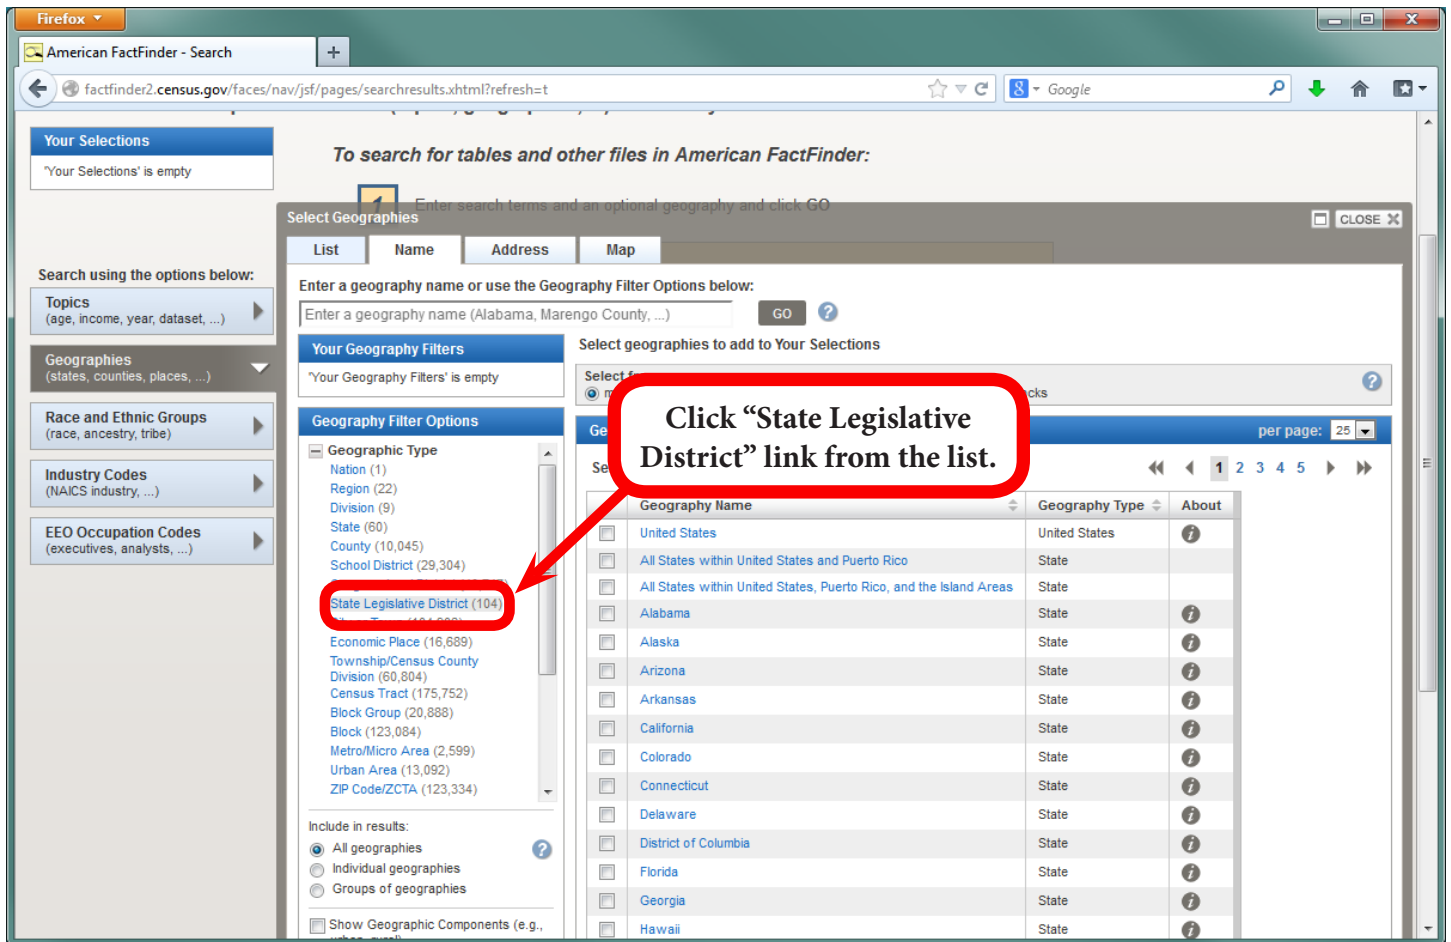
Firefox

American FactFinder - Search

factfinder2.census.gov/faces/nav/jsf/pages/searchresults.xhtml?refresh=t

Google

Your Selections
'Your Selections' is empty

To search for tables and other files in American FactFinder:

1 Enter search terms and an optional geography and click GO

Search using the options below:

Topics
(age, income, year, dataset, ...)

Geographies
(states, counties, places, ...)

Race and Ethnic Groups
(race, ancestry, tribe)

Industry Codes
(NAICS industry, ...)

EEO Occupation Codes
(executives, analysts, ...)

Select Geographies

CLOSE

List | Name | Address | Map

Enter a geography name or use the Geography Filter Options below:

Enter a geography name (Alabama, Marengo County, ...)

GO

Your Geography Filters
'Your Geography Filters' is empty

Select geographies to add to Your Selections

Select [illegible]

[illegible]cks

Geography Filter Options

Geographic Type
Nation (1)
Region (22)
Division (9)
State (60)
County (10,045)
School District (29,304)
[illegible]
State Legislative District (104)
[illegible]
Economic Place (16,689)
Township/Census County Division (60,804)
Census Tract (175,752)
Block Group (20,888)
Block (123,084)
Metro/Micro Area (2,599)
Urban Area (13,092)
ZIP Code/ZCTA (123,334)

Include in results:
All geographies
Individual geographies
Groups of geographies

Show Geographic Components (e.g., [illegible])

Click “State Legislative District” link from the list.

Ge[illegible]

per page: 25

Se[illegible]

1 2 3 4 5

| Geography Name | Geography Type | About |
|---|---|---|
| United States | United States | |
| All States within United States and Puerto Rico | State | |
| All States within United States, Puerto Rico, and the Island Areas | State | |
| Alabama | State | |
| Alaska | State | |
| Arizona | State | |
| Arkansas | State | |
| California | State | |
| Colorado | State | |
| Connecticut | State | |
| Delaware | State | |
| District of Columbia | State | |
| Florida | State | |
| Georgia | State | |
| Hawaii | State | |